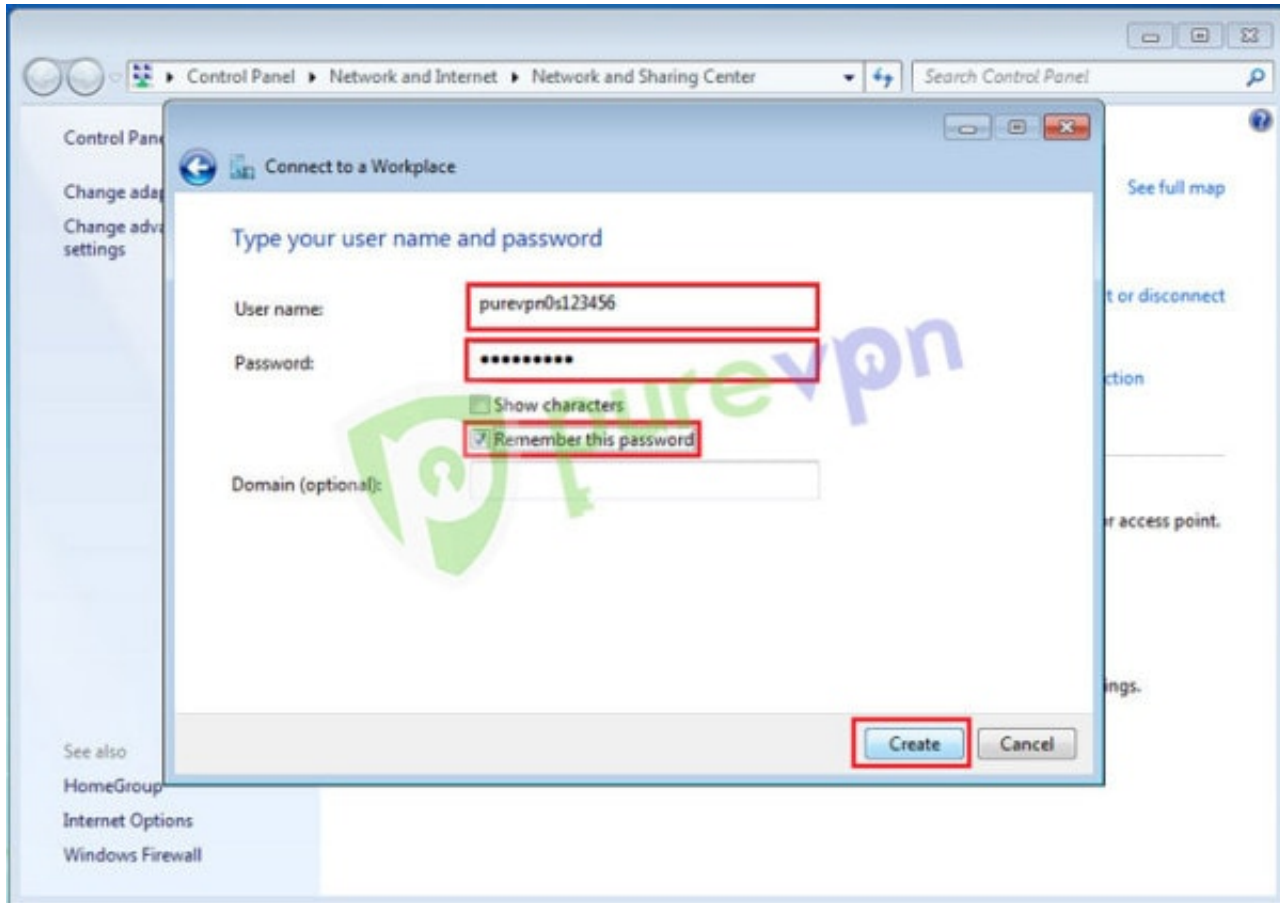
Control Panel ▸ Network and Internet ▸ Network and Sharing Center

Search Control Panel

Control Pan

Change ada

Change adv settings

See also

HomeGroup

Internet Options

Windows Firewall

See full map

t or disconnect

ction

r access point.

ings.

Connect to a Workplace

Type your user name and password

User name: purevpn0s123456

Password: ••••••••••

Show characters

Remember this password

Domain (optional):

purevpn

Create

Cancel